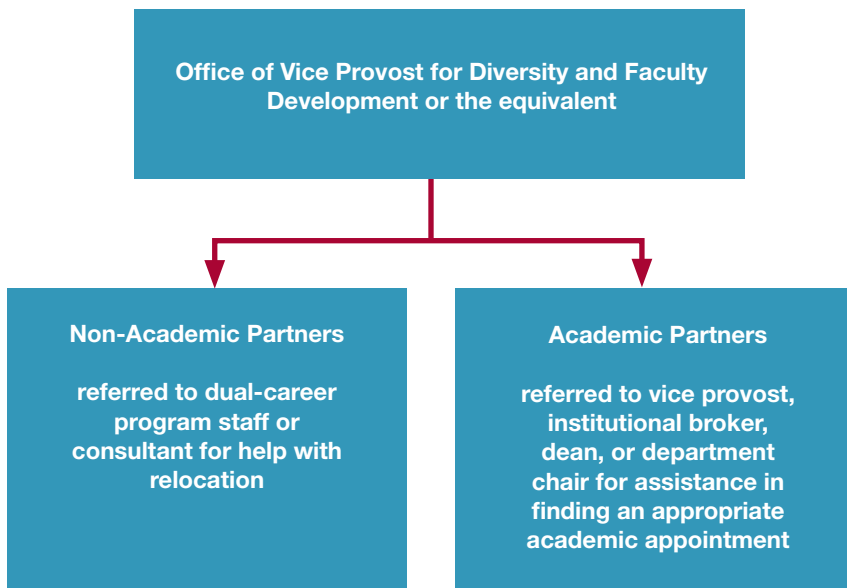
Office of Vice Provost for Diversity and Faculty Development or the equivalent

Non-Academic Partners

referred to dual-career program staff or consultant for help with relocation

Academic Partners

referred to vice provost, institutional broker, dean, or department chair for assistance in finding an appropriate academic appointment